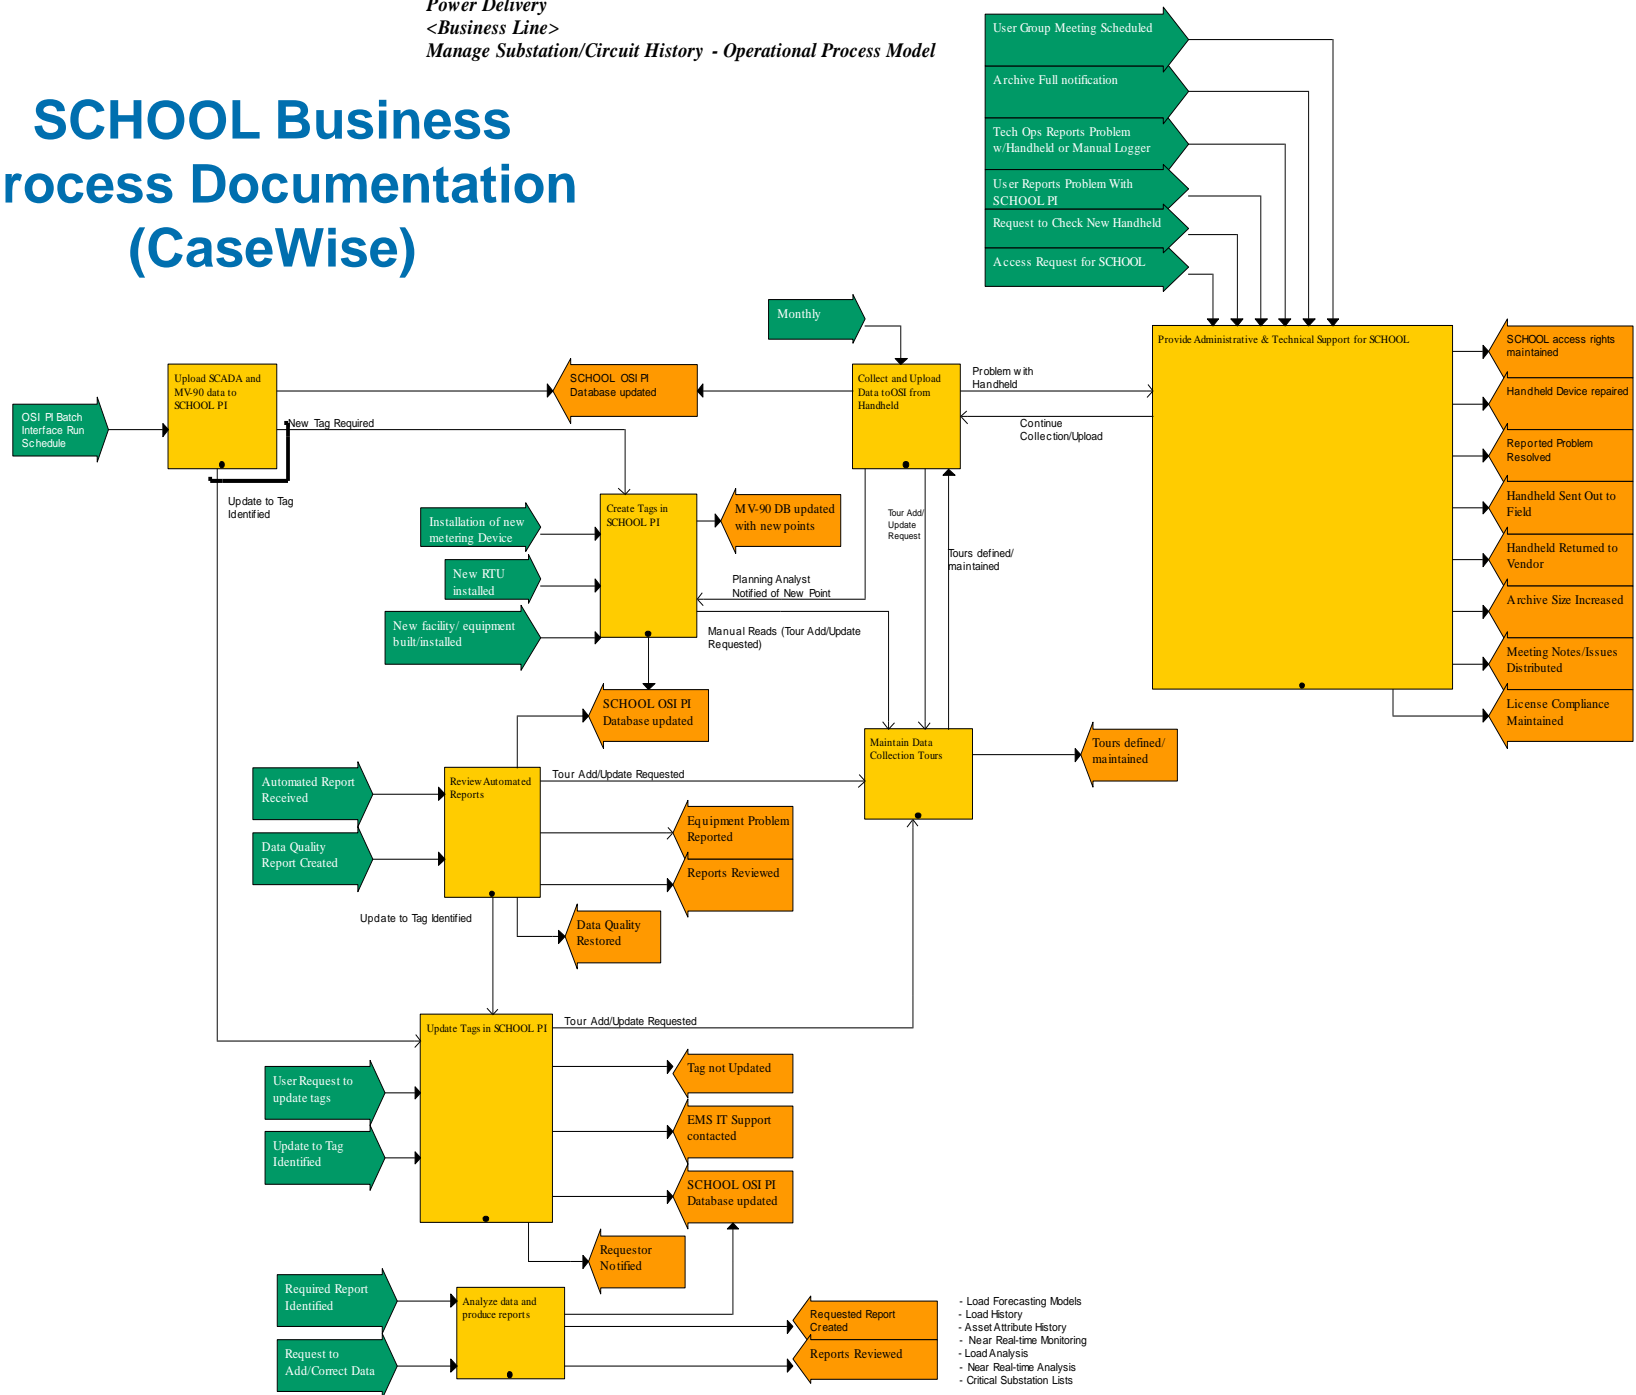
Power Delivery
<Business Line>
Manage Substation/Circuit History - Operational Process Model

SCHOOL Business rocess Documentation (CaseWise)

User Group Meeting Scheduled
Archive Full notification
Tech Ops Reports Problem w/Handheld or Manual Logger
User Reports Problem With SCHOOL PI
Request to Check New Handheld
Access Request for SCHOOL

Monthly

Provide Administrative & Technical Support for SCHOOL

SCHOOL access rights maintained
Handheld Device repaired
Reported Problem Resolved
Handheld Sent Out to Field
Handheld Returned to Vendor
Archive Size Increased
Meeting Notes/Issues Distributed
License Compliance Maintained

OSI PI Batch Interface Run Schedule

Upload SCADA and MV-90 data to SCHOOL PI

SCHOOL OSI PI Database updated

Collect and Upload Data toOSI from Handheld

Problem with Handheld
Continue Collection/Upload

New Tag Required
Update to Tag Identified

Installation of new metering Device
New RTU installed
New facility/ equipment built/installed

Create Tags in SCHOOL PI

MV-90 DB updated with new points

Tour Add/ Update Request
Tours defined/ maintained
Planning Analyst Notified of New Point
Manual Reads (Tour Add/Update Requested)

SCHOOL OSI PI Database updated

Maintain Data Collection Tours

Tours defined/ maintained

Automated Report Received
Data Quality Report Created

Review Automated Reports

Tour Add/Update Requested

Equipment Problem Reported
Reports Reviewed
Data Quality Restored

Update to Tag Identified

Update Tags in SCHOOL PI

Tour Add/Update Requested

User Request to update tags
Update to Tag Identified

Tag not Updated
EMS IT Support contacted
SCHOOL OSI PI Database updated
Requestor Notified

Required Report Identified
Request to Add/Correct Data

Analyze data and produce reports

Requested Report Created
Reports Reviewed

- Load Forecasting Models
- Load History
- Asset Attribute History
- Near Real-time Monitoring
- Load Analysis
- Near Real-time Analysis
- Critical Substation Lists